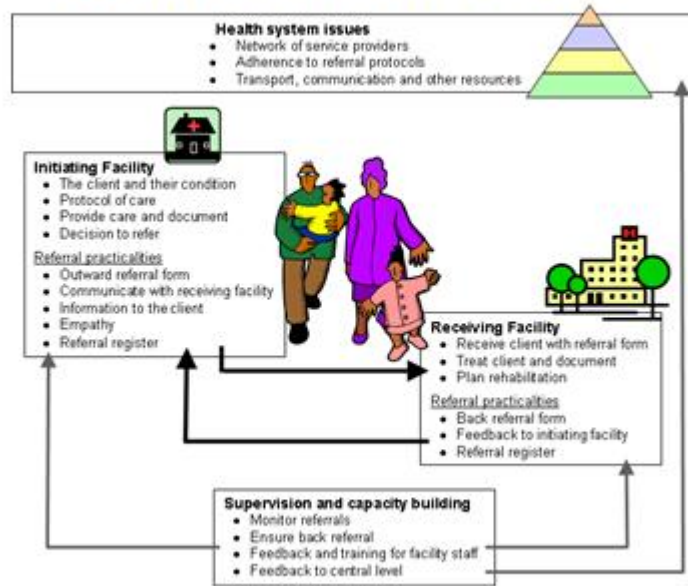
**Health system issues**
- Network of service providers
- Adherence to referral protocols
- Transport, communication and other resources

**Initiating Facility**
- The client and their condition
- Protocol of care
- Provide care and document
- Decision to refer

Referral practicalities
- Outward referral form
- Communicate with receiving facility
- Information to the client
- Empathy
- Referral register

**Receiving Facility**
- Receive client with referral form
- Treat client and document
- Plan rehabilitation

Referral practicalities
- Back referral form
- Feedback to initiating facility
- Referral register

**Supervision and capacity building**
- Monitor referrals
- Ensure back referral
- Feedback and training for facility staff
- Feedback to central level